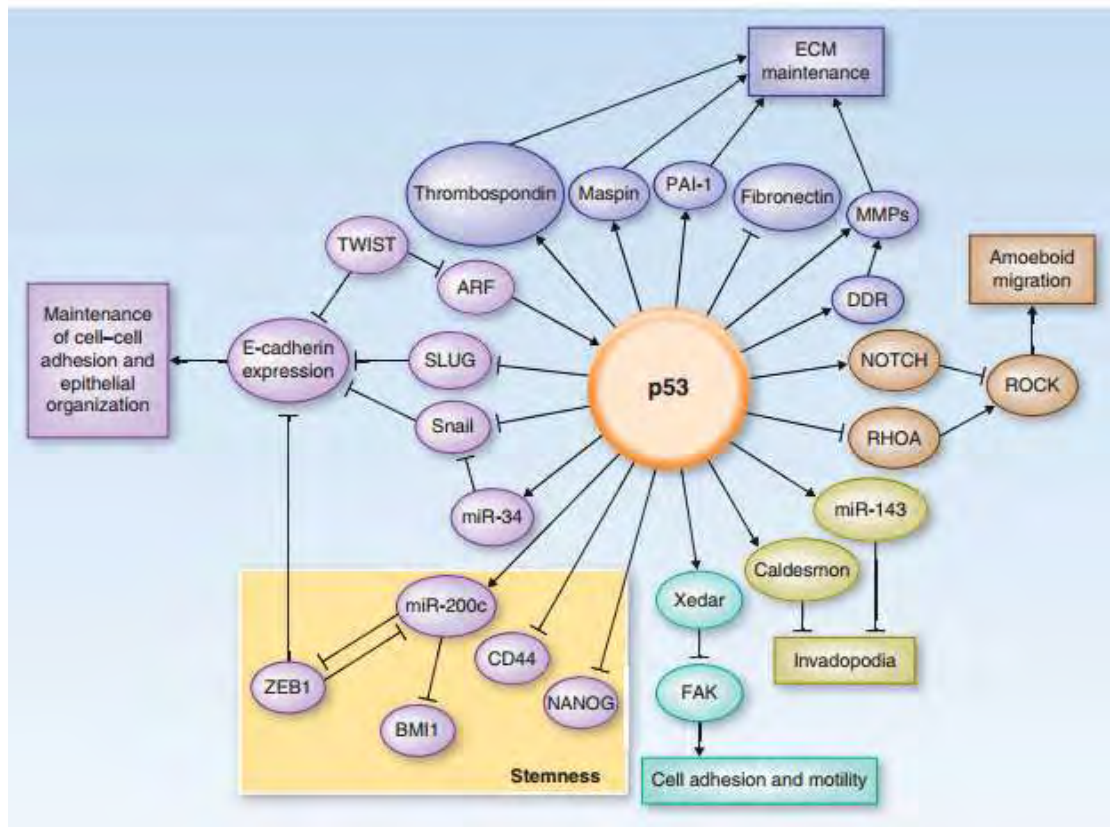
ECM maintenance

Thrombospondin

Maspin

PAI-1

Fibronectin

MMPs

TWIST

ARF

DDR

Amoeboid migration

Maintenance of cell–cell adhesion and epithelial organization

E-cadherin expression

SLUG

p53

NOTCH

ROCK

Snail

RHOA

miR-34

miR-143

miR-200c

Caldesmon

Xedar

CD44

ZEB1

Invadopodia

FAK

NANOG

BMI1

Stemness

Cell adhesion and motility